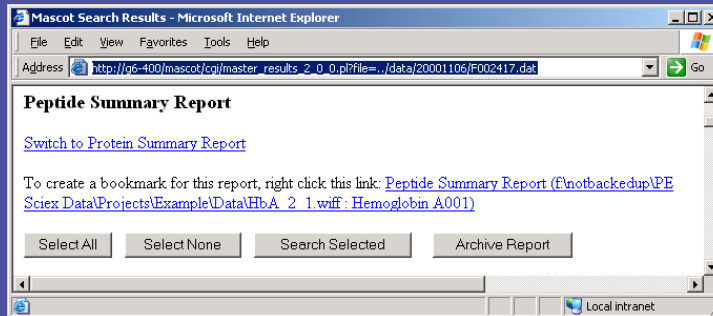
Mascot Search Results - Microsoft Internet Explorer

File Edit View Favorites Tools Help

Address http://g6-400/mascot/cgi/master_results_2_0_0.pl?file=../data/20001106/F002417.dat Go

Peptide Summary Report

Switch to Protein Summary Report

To create a bookmark for this report, right click this link: Peptide Summary Report (f:\notbackedup\PE Sciex Data\Projects\Example\Data\HbA_2_1.wiff : Hemoglobin A001)

Select All Select None Search Selected Archive Report

Local intranet